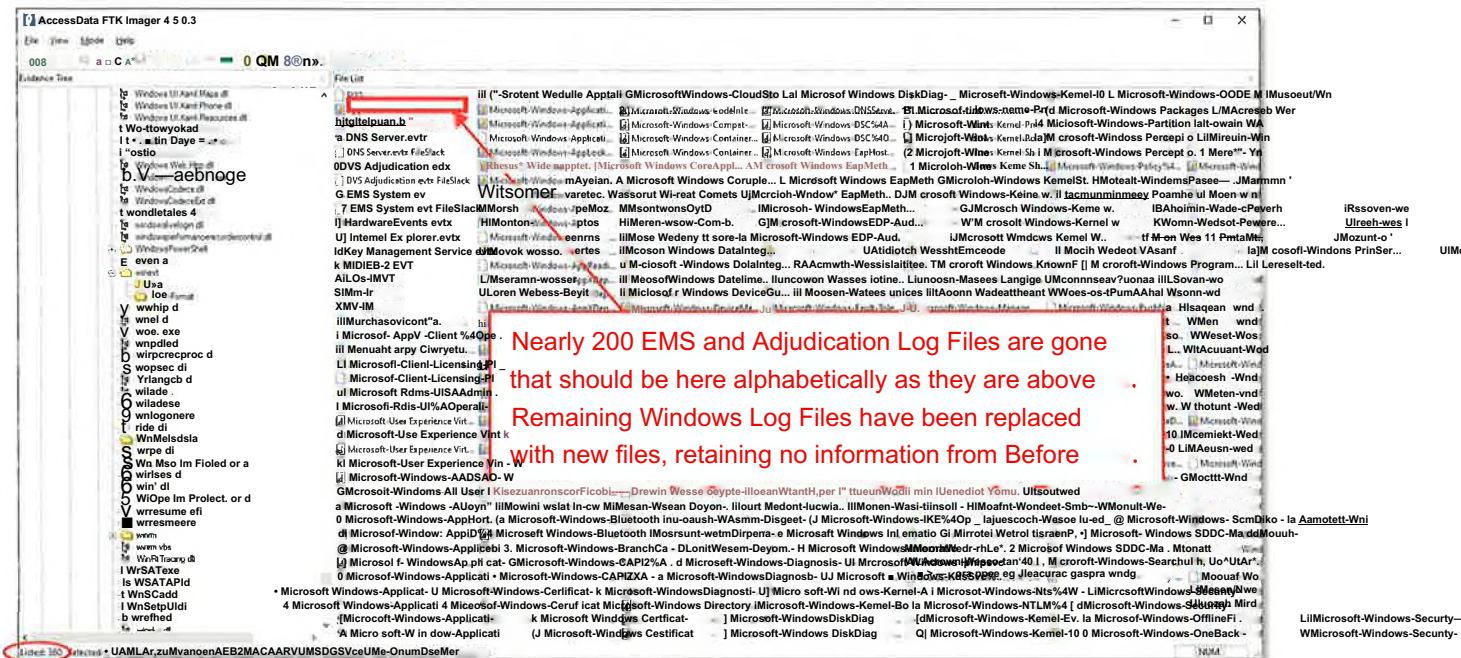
AccessData FTK Imager 4 5 0.3

File View Mode Help

Evidence Tree

Windows UI.Xaml.Maps.dll
Windows UI.Xaml.Phone.dll
Windows UI.Xaml.Resources.dll
Wo-ttowyokad
"ostio
Windows Web.Http.dll
b.V.—aebnoge
WindowsCodecs.dll
WindowsCodecsExt.dll
wondletales 4
WindowsPowerShell
even a
winevt
U»a
loe
wwhip d
wnel d
woe. exe
wnpdled
wirpcrecproc d
wopsec di
Yrlangcb d
wilade
wiladese
wnlogonere
ride di
WnMelsdsla
wrpe di
Wn Mso Im Fioled or a
wirlses d
win' dl
WiOpe Im Prolect. or d
wrresume efi
wrresmeere
WnSATexe
WSATAPld
WnSCadd
WnSetpUldi
wrefhed

File List

hitgltelpuan.b
a DNS Server.evtr
DNS Server.evtx FileSlack
0DVS Adjudication edx
DVS Adjudication evtx FileSlack
G EMS System ev
7 EMS System evt FileSlack
HardwareEvents evtx
Internet Ex plorer.evtx
Key Management Service evtx
MIDIEB-2 EVT
AiLOs-IMVT
SIMm-Ir
XMV-IM
Witsomer

Nearly 200 EMS and Adjudication Log Files are gone that should be here alphabetically as they are above.
Remaining Windows Log Files have been replaced with new files, retaining no information from Before.

Listed: 360 Selected